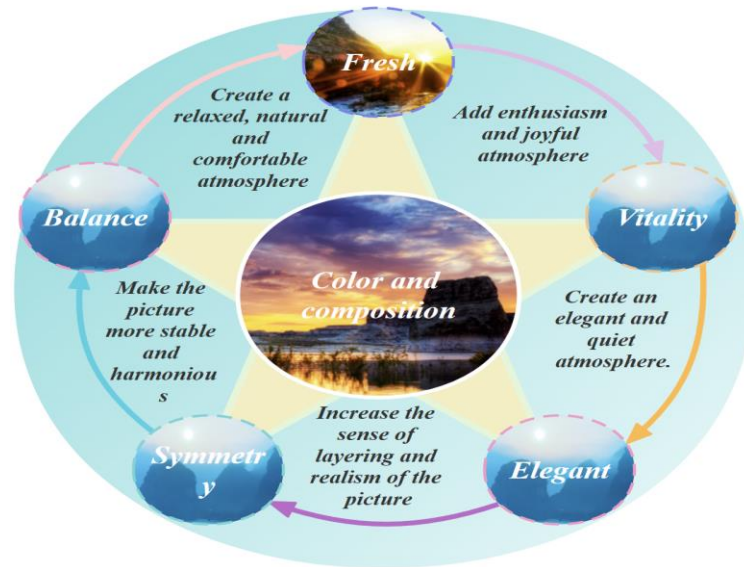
Fresh

Create a relaxed, natural and comfortable atmosphere

Add enthusiasm and joyful atmosphere

Balance

Vitality

Color and composition

Make the picture more stable and harmonious

Create an elegant and quiet atmosphere.

Increase the sense of layering and realism of the picture

Symmetry

Elegant